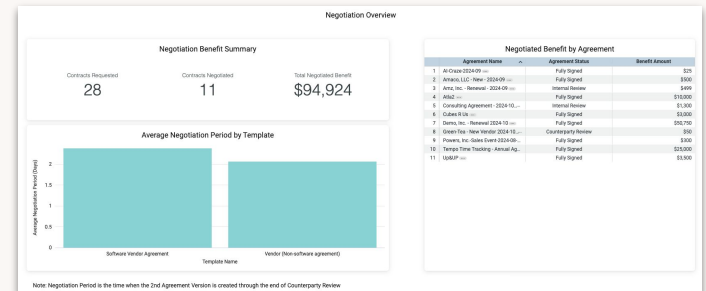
Negotiation Overview

Negotiation Benefit Summary

Contracts Requested
28

Contracts Negotiated
11

Total Negotiated Benefit
$94,924

Average Negotiation Period by Template

Average Negotiation Period (Days)

2
1.5
1
0.5
0

Software Vendor Agreement
Vendor (Non-software agreement)

Template Name

Negotiated Benefit by Agreement

| | Agreement Name | Agreement Status | Benefit Amount |
|---|---|---|---|
| 1 | AI-Craze-2024-09 | Fully Signed | $25 |
| 2 | Amaco, LLC - New - 2024-09 | Fully Signed | $500 |
| 3 | Amz, Inc. - Renewal - 2024-09 | Internal Review | $499 |
| 4 | Atla2 | Fully Signed | $10,000 |
| 5 | Consulting Agreement - 2024-10,... | Internal Review | $1,300 |
| 6 | Cubes R Us | Fully Signed | $3,000 |
| 7 | Demo, Inc. - Renewal 2024-10 ... | Fully Signed | $50,750 |
| 8 | Green-Tea - New Vendor 2024-10,... | Counterparty Review | $50 |
| 9 | Powers, Inc.-Sales Event-2024-09-... | Fully Signed | $300 |
| 10 | Tempo Time Tracking - Annual Ag... | Fully Signed | $25,000 |
| 11 | Up&UP | Fully Signed | $3,500 |

Note: Negotiation Period is the time when the 2nd Agreement Version is created through the end of Counterparty Review